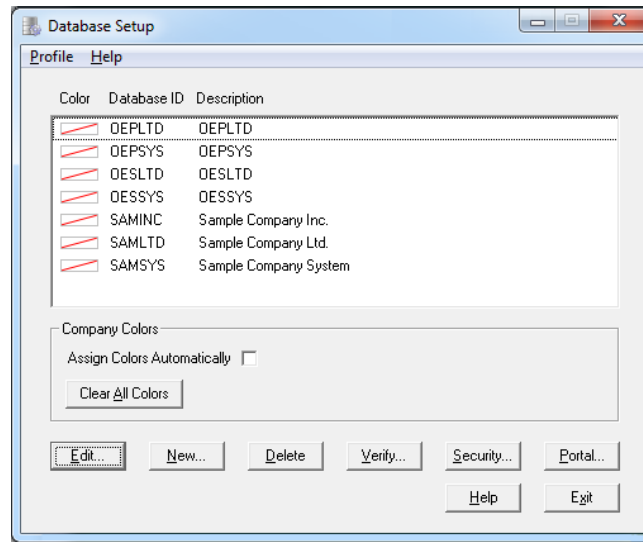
Database Setup

Profile Help

| Color | Database ID | Description |
|---|---|---|
| | OEPLTD | OEPLTD |
| | OEPSYS | OEPSYS |
| | OESLTD | OESLTD |
| | OESSYS | OESSYS |
| | SAMINC | Sample Company Inc. |
| | SAMLTD | Sample Company Ltd. |
| | SAMSYS | Sample Company System |

Company Colors

Assign Colors Automatically

Clear All Colors

Edit... New... Delete Verify... Security... Portal...

Help Exit